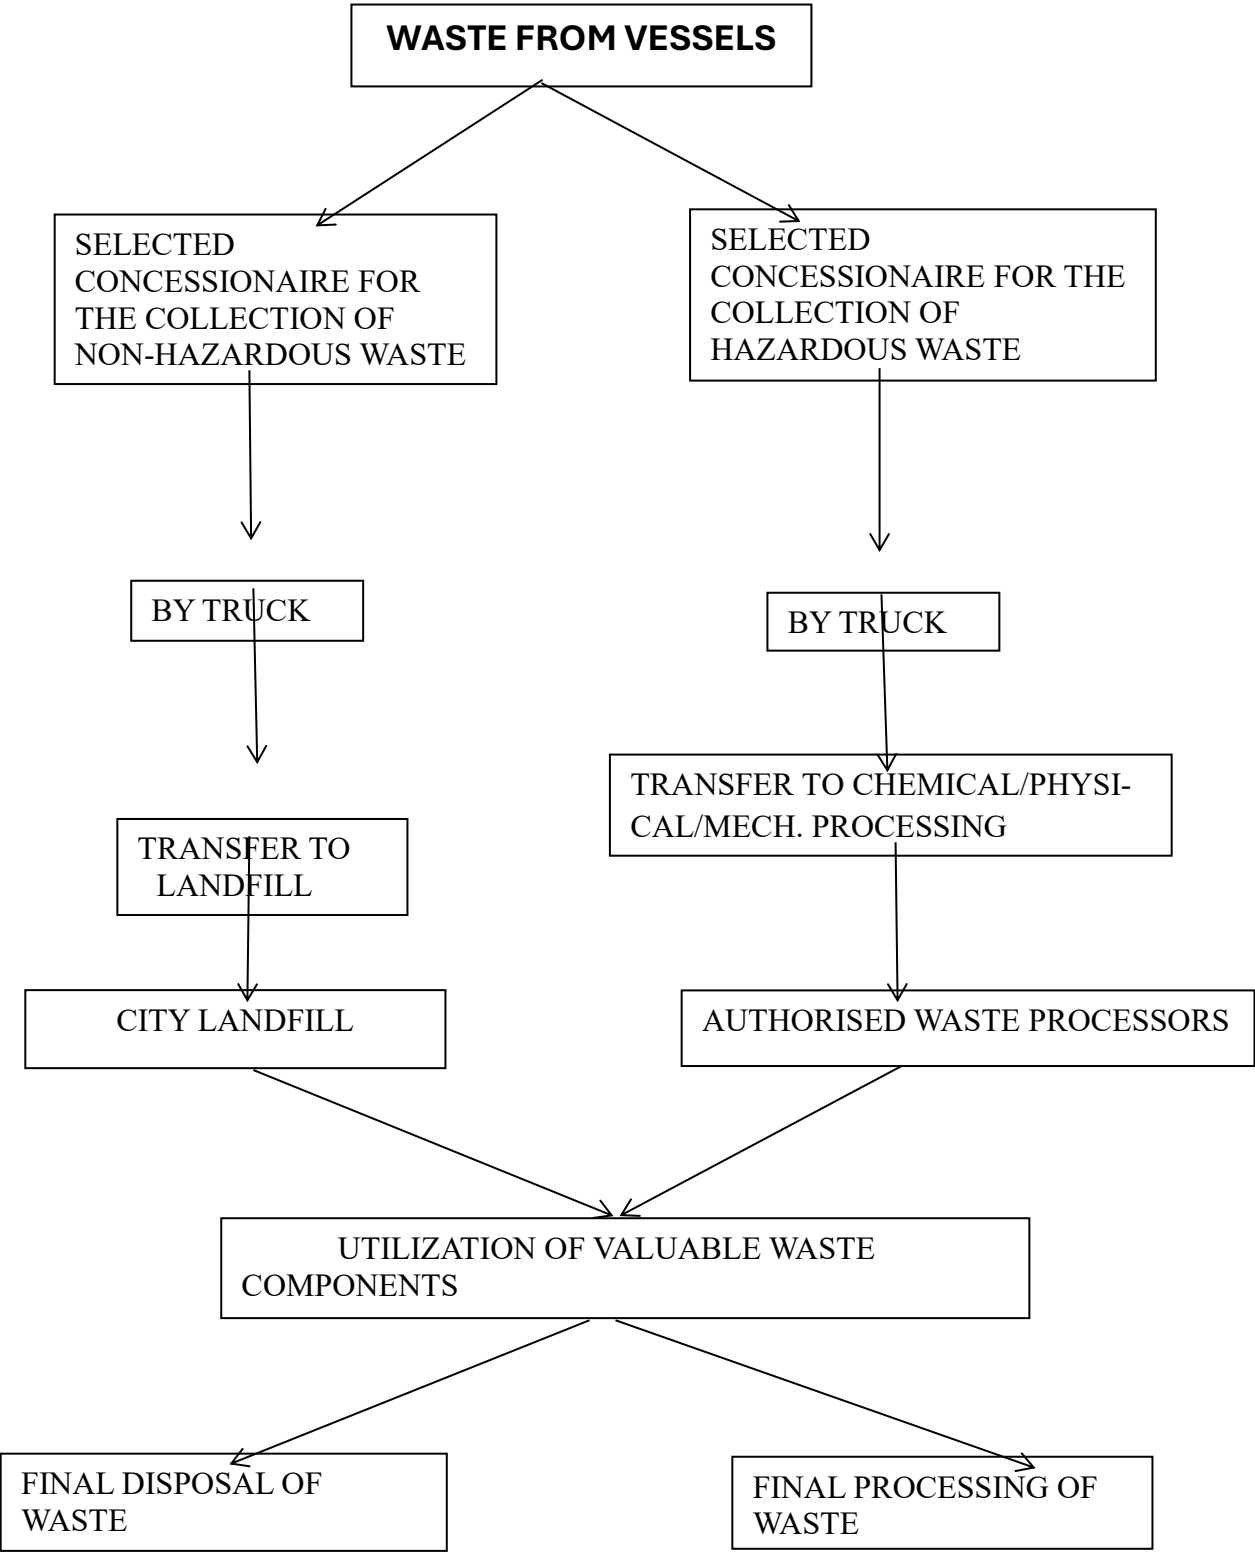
WASTE FROM VESSELS

SELECTED CONCESSIONAIRE FOR THE COLLECTION OF NON-HAZARDOUS WASTE

SELECTED CONCESSIONAIRE FOR THE COLLECTION OF HAZARDOUS WASTE

BY TRUCK

BY TRUCK

TRANSFER TO LANDFILL

TRANSFER TO CHEMICAL/PHYSICAL/MECH. PROCESSING

CITY LANDFILL

AUTHORISED WASTE PROCESSORS

UTILIZATION OF VALUABLE WASTE COMPONENTS

FINAL DISPOSAL OF WASTE

FINAL PROCESSING OF WASTE